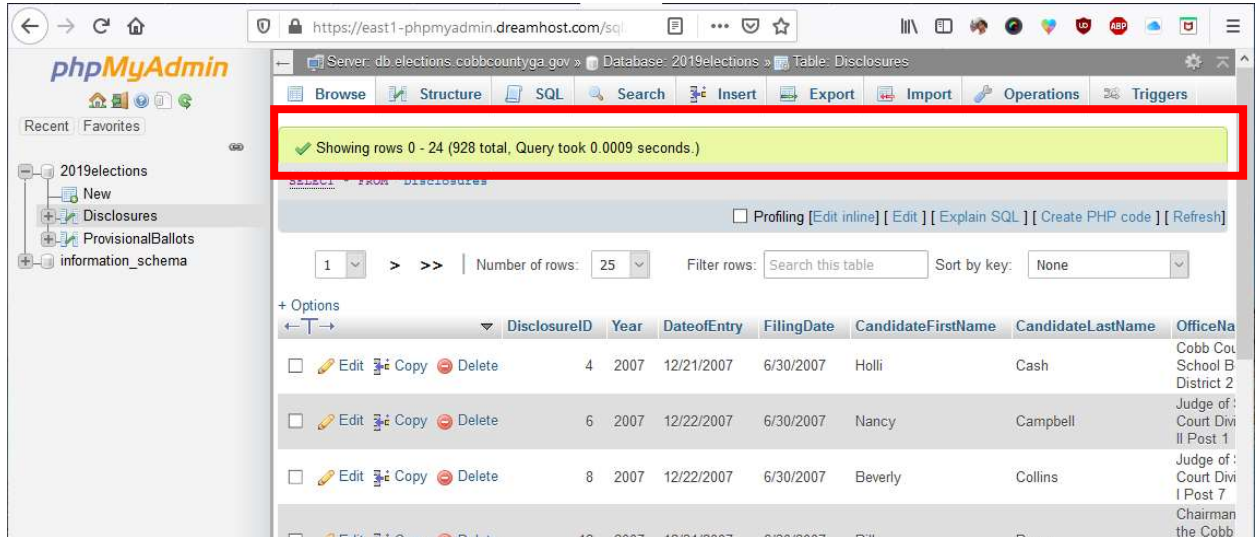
https://east1-phpmyadmin.dreamhost.com/sql

phpMyAdmin

Recent Favorites

2019elections
New
Disclosures
ProvisionalBallots
information_schema

Server: db.elections.cobbcountyga.gov » Database: 2019elections » Table: Disclosures

Browse Structure SQL Search Insert Export Import Operations Triggers

Showing rows 0 - 24 (928 total, Query took 0.0009 seconds.)

SELECT * FROM `Disclosures`

Profiling [Edit inline] [ Edit ] [ Explain SQL ] [ Create PHP code ] [ Refresh]

1 > >> Number of rows: 25 Filter rows: Search this table Sort by key: None

+ Options

| | DisclosureID | Year | DateofEntry | FilingDate | CandidateFirstName | CandidateLastName | OfficeNa |
|---|---|---|---|---|---|---|---|
| Edit Copy Delete | 4 | 2007 | 12/21/2007 | 6/30/2007 | Holli | Cash | Cobb Cou School B District 2 |
| Edit Copy Delete | 6 | 2007 | 12/22/2007 | 6/30/2007 | Nancy | Campbell | Judge of Court Divi II Post 1 |
| Edit Copy Delete | 8 | 2007 | 12/22/2007 | 6/30/2007 | Beverly | Collins | Judge of Court Divi I Post 7 |
| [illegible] | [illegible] | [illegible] | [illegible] | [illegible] | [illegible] | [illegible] | Chairman the Cobb |